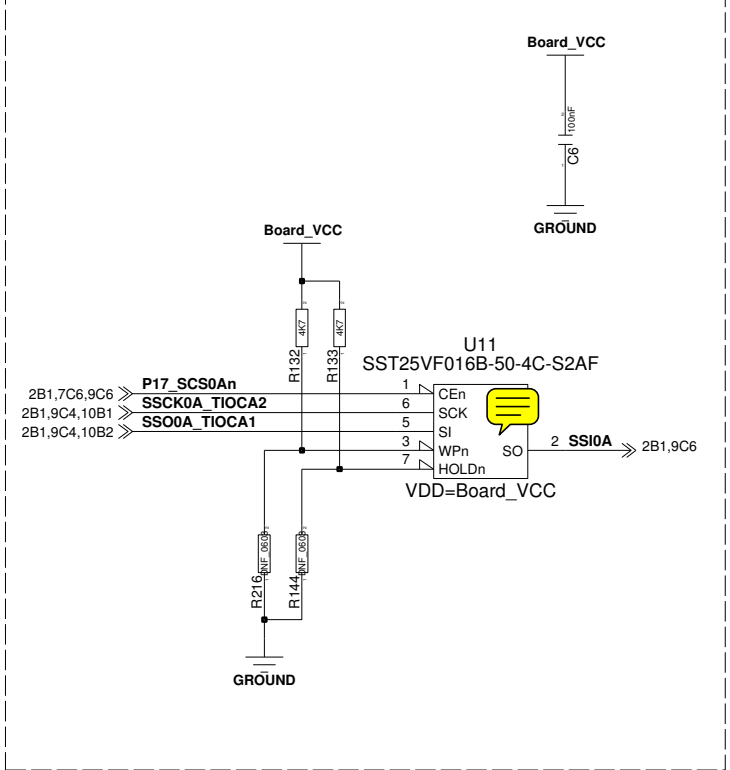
Board_VCC

100nF

C6

GROUND

Board_VCC

4K7

4K7

R132

R133

U11
SST25VF016B-50-4C-S2AF

2B1,7C6,9C6
P17_SCS0An
1
CEn

2B1,9C4,10B1
SSCK0A_TIOCA2
6
SCK

2B1,9C4,10B2
SSO0A_TIOCA1
5
SI

3
WPn

7
HOLDn

SO
2
SSI0A
2B1,9C6

VDD=Board_VCC

NF_0603

NF_0603

R216

R144

GROUND